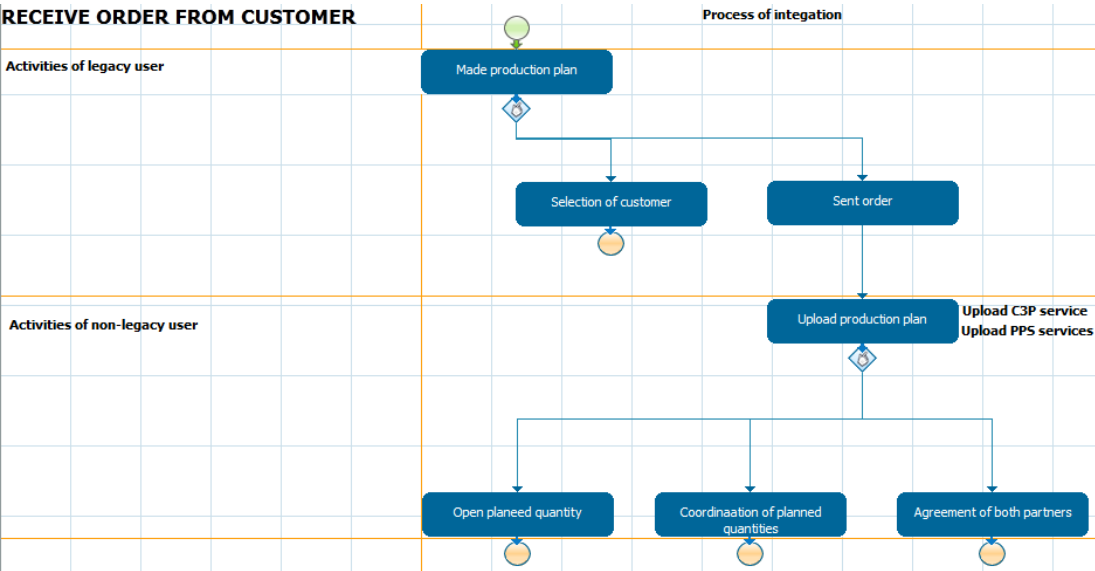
RECEIVE ORDER FROM CUSTOMER

Process of integation

Activities of legacy user

Made production plan

Selection of customer

Sent order

Activities of non-legacy user

Upload production plan

Upload C3P service
Upload PPS services

Open planeed quantity

Coordinaation of planned quantities

Agreement of both partners